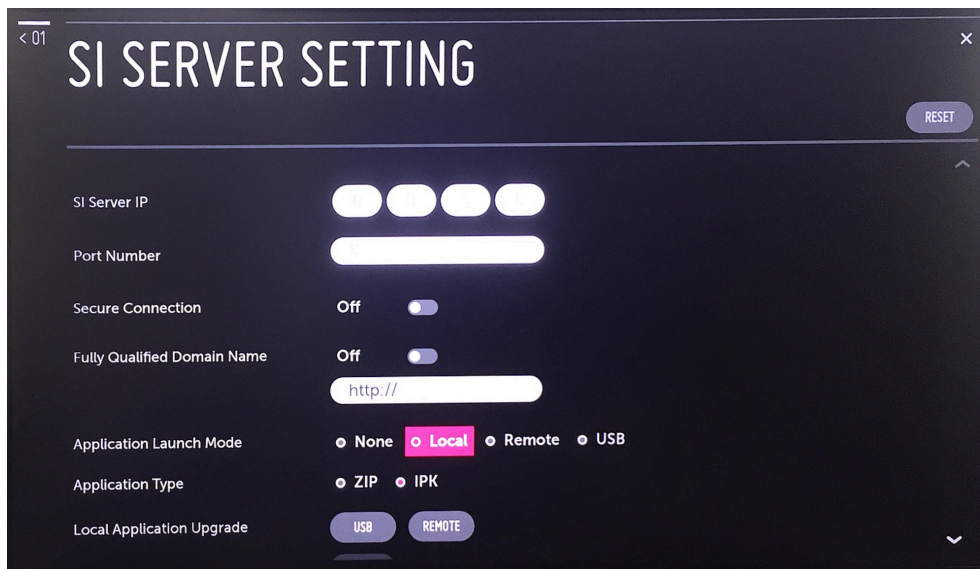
< 01

SI SERVER SETTING

×

RESET

SI Server IP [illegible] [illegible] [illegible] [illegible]

Port Number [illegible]

Secure Connection Off

Fully Qualified Domain Name Off

http://

Application Launch Mode None Local Remote USB

Application Type ZIP IPK

Local Application Upgrade USB REMOTE